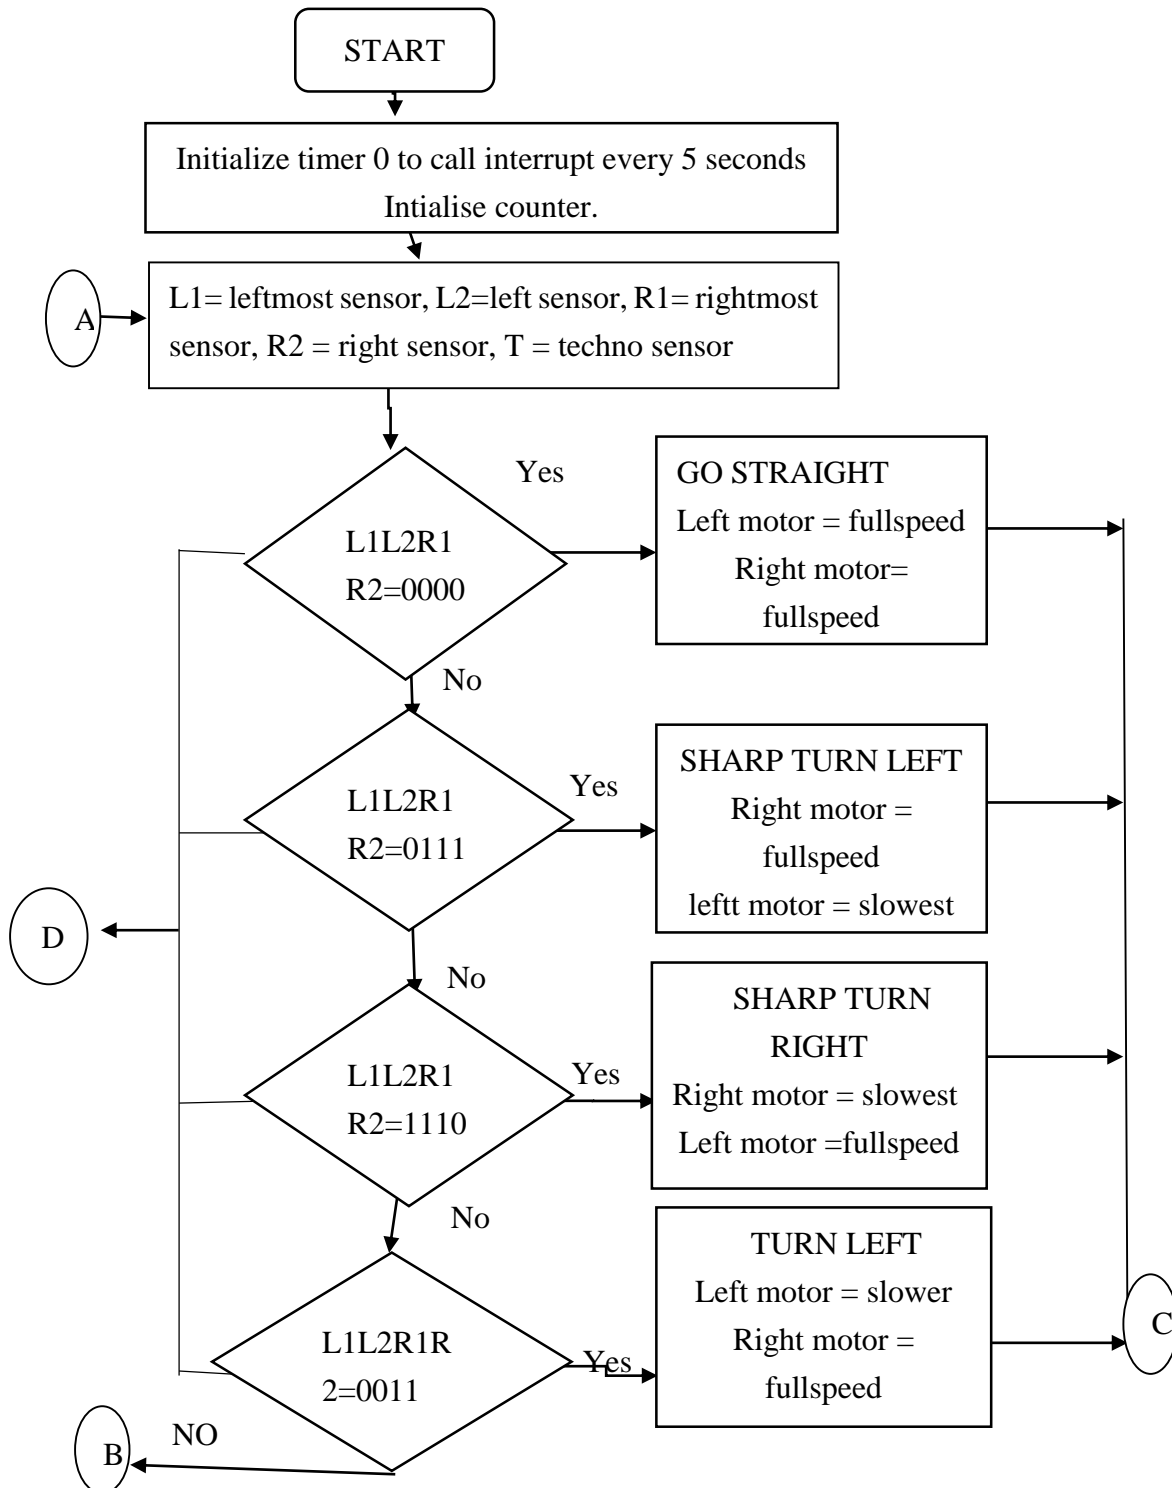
START

Initialize timer 0 to call interrupt every 5 seconds
Intialise counter.

A

L1= leftmost sensor, L2=left sensor, R1= rightmost sensor, R2 = right sensor, T = techno sensor

L1L2R1 R2=0000

Yes

GO STRAIGHT
Left motor = fullspeed
Right motor= fullspeed

No

L1L2R1 R2=0111

Yes

SHARP TURN LEFT
Right motor = fullspeed
leftt motor = slowest

D

No

L1L2R1 R2=1110

Yes

SHARP TURN RIGHT
Right motor = slowest
Left motor =fullspeed

No

L1L2R1R 2=0011

Yes

TURN LEFT
Left motor = slower
Right motor = fullspeed

C

NO

B